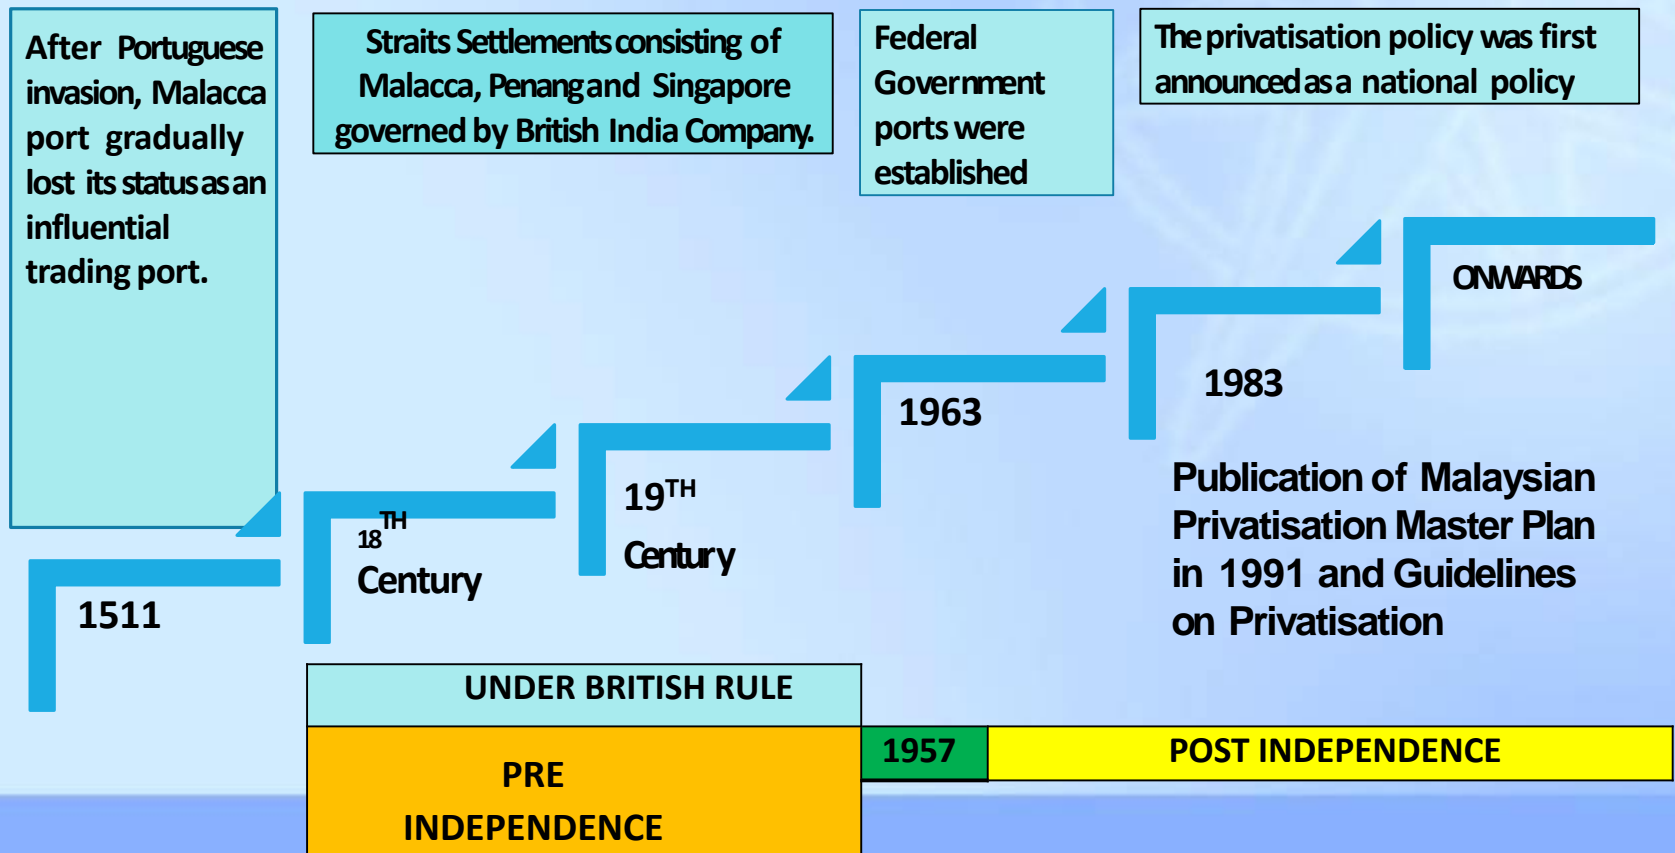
After Portuguese invasion, Malacca port gradually lost its status as an influential trading port.

Straits Settlements consisting of Malacca, Penang and Singapore governed by British India Company.

Federal Government ports were established

The privatisation policy was first announced as a national policy

ONWARDS

1983

1963

$19^{TH}$

Century

$18^{TH}$

Century

1511

Publication of Malaysian Privatisation Master Plan in 1991 and Guidelines on Privatisation

UNDER BRITISH RULE

PRE INDEPENDENCE

1957

POST INDEPENDENCE